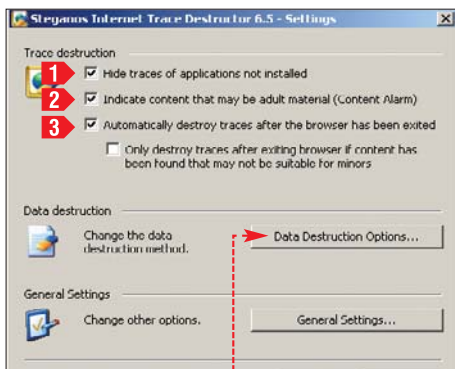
Steganos Internet Trace Destructor 6.5 - Settings

Trace destruction

1 Hide traces of applications not installed

2 Indicate content that may be adult material (Content Alarm)

3 Automatically destroy traces after the browser has been exited

Only destroy traces after exiting browser if content has been found that may not be suitable for minors

Data destruction

Change the data destruction method.

Data Destruction Options...

General Settings

Change other options.

General Settings...